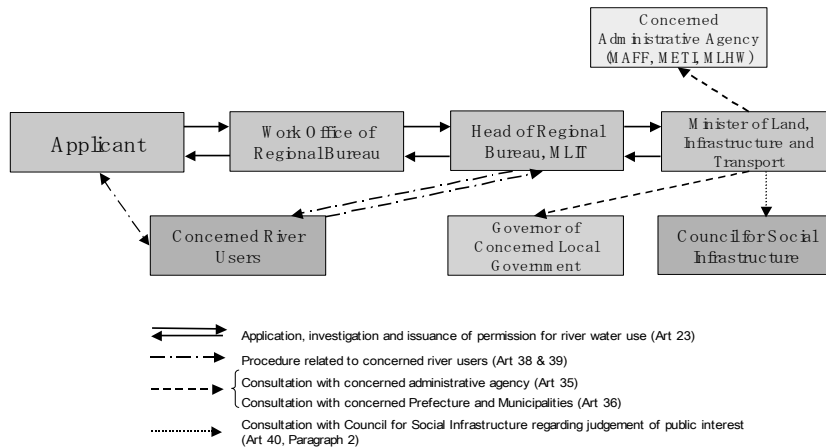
Concerned Administrative Agency (MAFF, METI, MLHW)

Applicant

Work Office of Regional Bureau

Head of Regional Bureau, MLIT

Minister of Land, Infrastructure and Transport

Concerned River Users

Governor of Concerned Local Government

Council for Social Infrastructure

Application, investigation and issuance of permission for river water use (Art 23)

Procedure related to concerned river users (Art 38 & 39)

Consultation with concerned administrative agency (Art 35)

Consultation with concerned Prefecture and Municipalities (Art 36)

Consultation with Council for Social Infrastructure regarding judgement of public interest (Art 40, Paragraph 2)